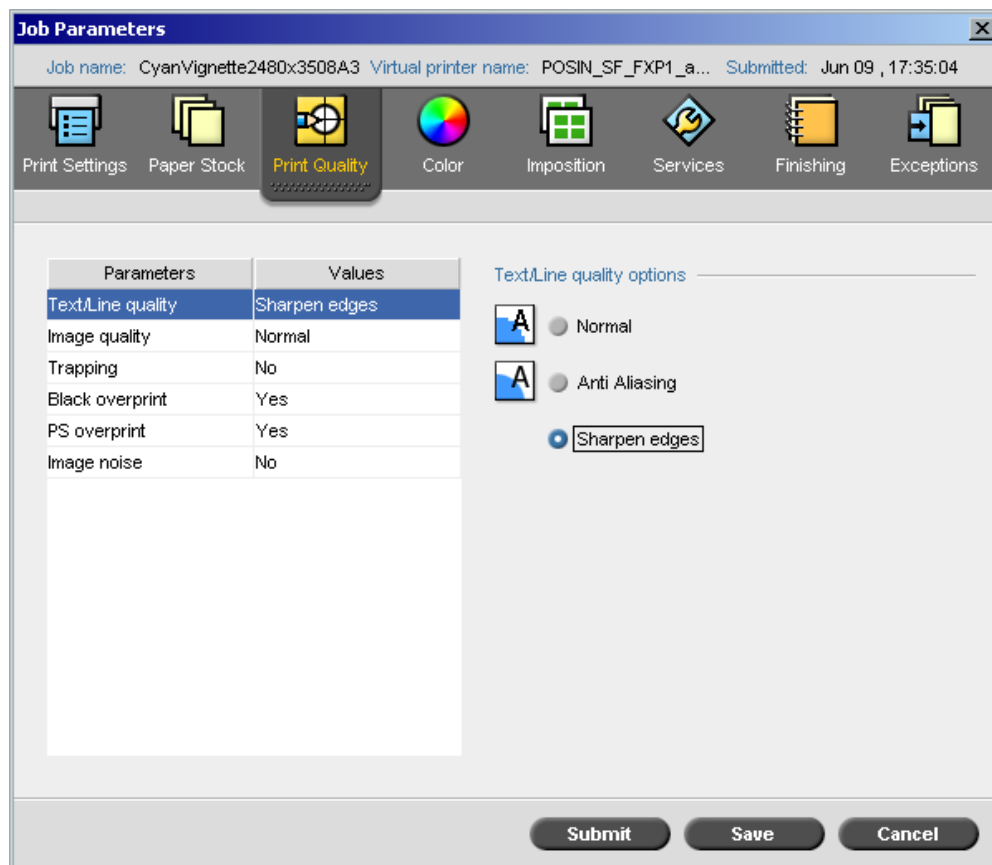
Job Parameters

Job name: CyanVignette2480x3508A3 Virtual printer name: POSIN_SF_FXP1_a... Submitted: Jun 09 , 17:35:04

Print Settings Paper Stock Print Quality Color Imposition Services Finishing Exceptions

| Parameters | Values |
|---|---|
| Text/Line quality | Sharpen edges |
| Image quality | Normal |
| Trapping | No |
| Black overprint | Yes |
| PS overprint | Yes |
| Image noise | No |

Text/Line quality options

A Normal

A Anti Aliasing

Sharpen edges

Submit Save Cancel